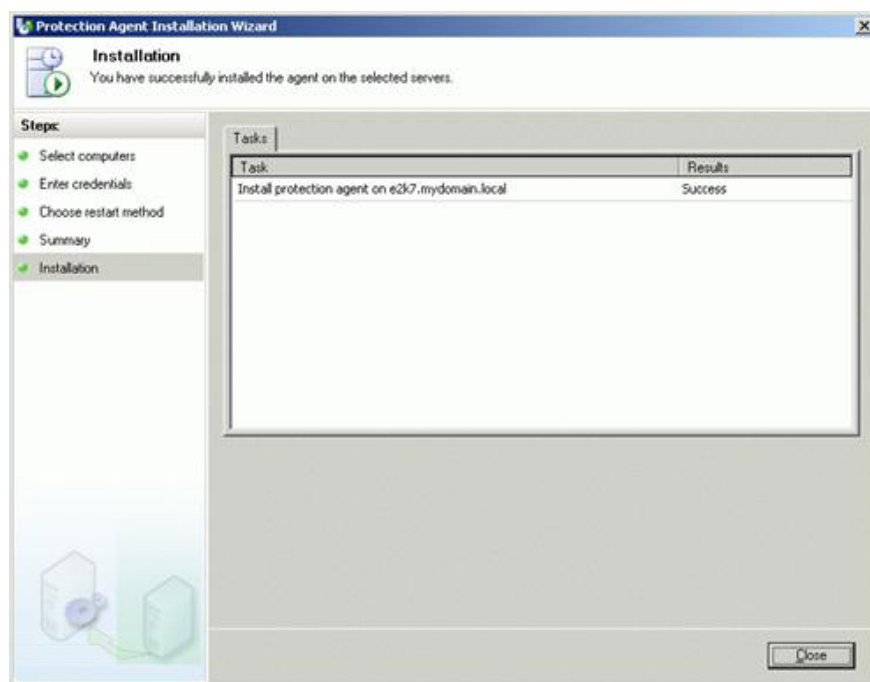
Protection Agent Installation Wizard

Installation
You have successfully installed the agent on the selected servers.

Steps:
Select computers
Enter credentials
Choose restart method
Summary
Installation

Tasks

| Task | Results |
|---|---|
| Install protection agent on e2k7.mydomain.local | Success |

Close